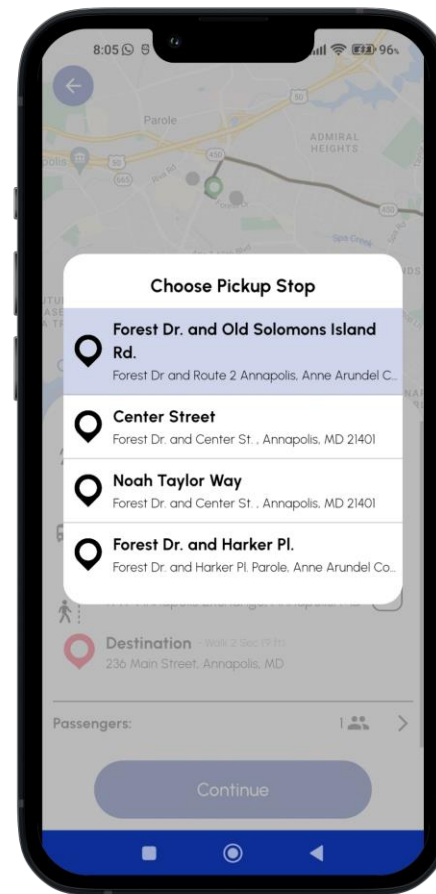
8:05 96

Parole

ADMIRAL HEIGHTS

450

50

Choose Pickup Stop

Forest Dr. and Old Solomons Island Rd.

Forest Dr and Route 2 Annapolis, Anne Arundel C...

Center Street

Forest Dr. and Center St. , Annapolis, MD 21401

Noah Taylor Way

Forest Dr. and Center St. , Annapolis, MD 21401

Forest Dr. and Harker Pl.

Forest Dr. and Harker Pl. Parole, Anne Arundel Co...

Destination - Walk 2 Sec (0 ft)

236 Main Street, Annapolis, MD

Passengers:

1

Continue